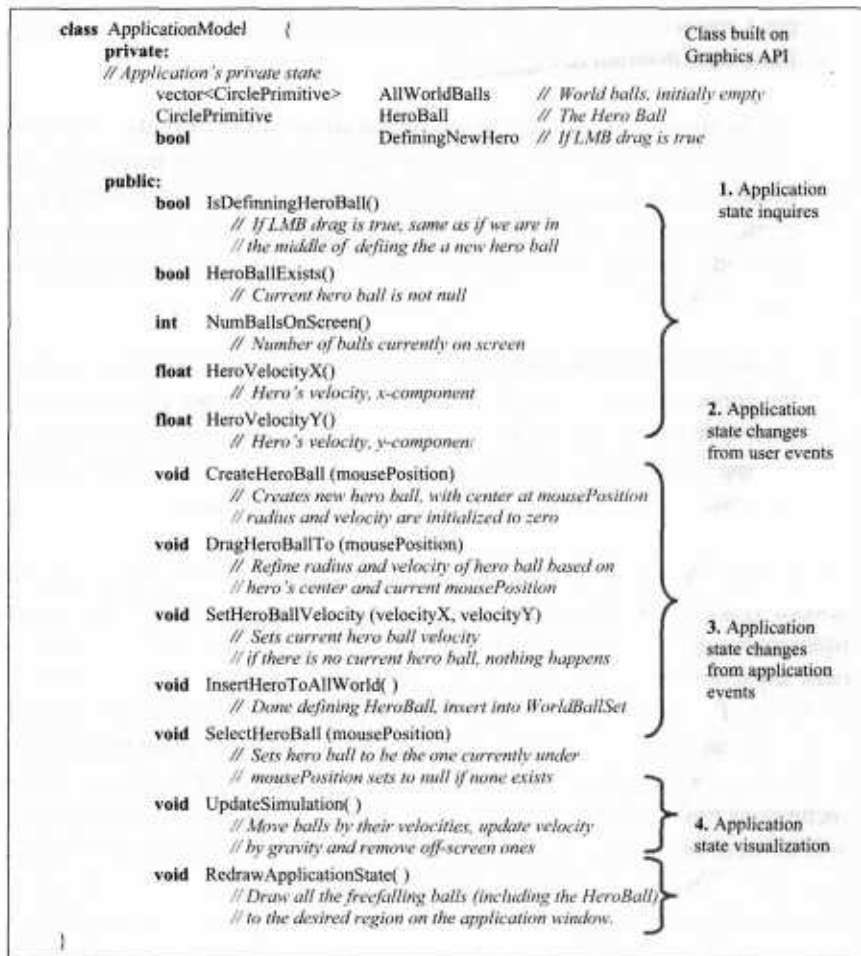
class ApplicationModel {
private:
// Application's private state
vector<CirclePrimitive> AllWorldBalls // World balls, initially empty
CirclePrimitive HeroBall // The Hero Ball
bool DefiningNewHero // If LMB drag is true

Class built on Graphics API

public:
bool IsDefinningHeroBall()
// If LMB drag is true, same as if we are in
// the middle of defiing the a new hero ball
bool HeroBallExists()
// Current hero ball is not null
int NumBallsOnScreen()
// Number of balls currently on screen
float HeroVelocityX()
// Hero's velocity, x-component
float HeroVelocityY()
// Hero's velocity, y-componen:
void CreateHeroBall (mousePosition)
// Creates new hero ball, with center at mousePosition
// radius and velocity are initialized to zero
void DragHeroBallTo (mousePosition)
// Refine radius and velocity of hero ball based on
// hero's center and current mousePosition
void SetHeroBallVelocity (velocityX, velocityY)
// Sets current hero ball velocity
// if there is no current hero ball, nothing happens
void InsertHeroToAllWorld( )
// Done defining HeroBall, insert into WorldBallSet
void SelectHeroBall (mousePosition)
// Sets hero ball to be the one currently under
// mousePosition sets to null if none exists
void UpdateSimulation( )
// Move balls by their velocities, update velocity
// by gravity and remove off-screen ones
void RedrawApplicationState( )
// Draw all the freefalling balls (including the HeroBall)
// to the desired region on the application window.
}

1. Application state inquires

2. Application state changes from user events

3. Application state changes from application events

4. Application state visualization